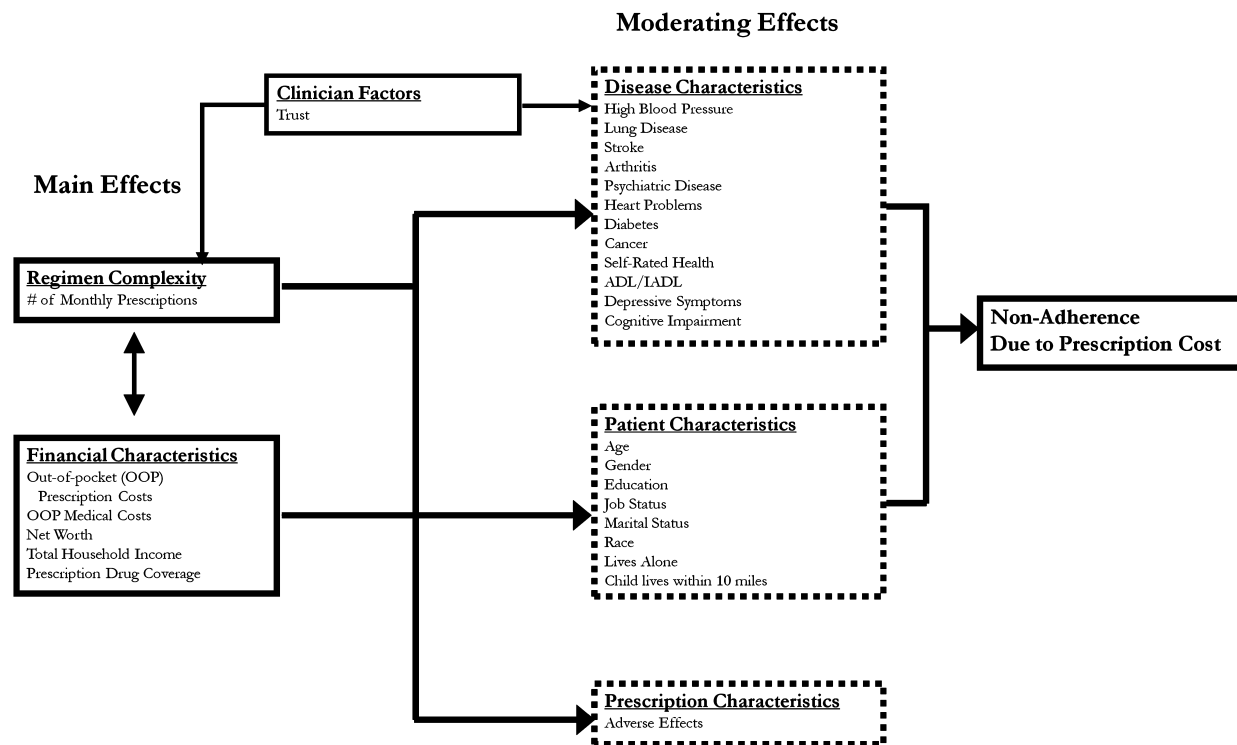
Moderating Effects

Clinician Factors
Trust

Main Effects

Regimen Complexity
# of Monthly Prescriptions

Financial Characteristics
Out-of-pocket (OOP) Prescription Costs
OOP Medical Costs
Net Worth
Total Household Income
Prescription Drug Coverage

Disease Characteristics
High Blood Pressure
Lung Disease
Stroke
Arthritis
Psychiatric Disease
Heart Problems
Diabetes
Cancer
Self-Rated Health
ADL/IADL
Depressive Symptoms
Cognitive Impairment

Patient Characteristics
Age
Gender
Education
Job Status
Marital Status
Race
Lives Alone
Child lives within 10 miles

Prescription Characteristics
Adverse Effects

Non-Adherence
Due to Prescription Cost